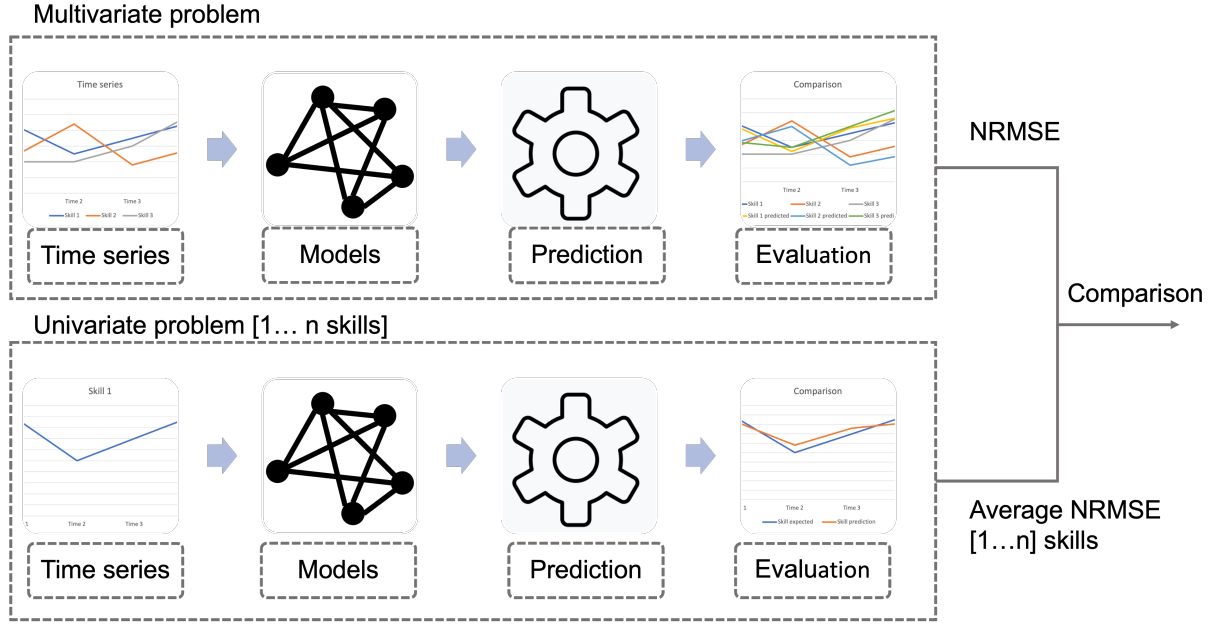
Multivariate problem

Time series

Time 2 Time 3

Skill 1 Skill 2 Skill 3

Time series

Models

Prediction

Comparison

Time 2 Time 3

Skill 1 Skill 2 Skill 3 Skill 1 predicted Skill 2 predicted Skill 3 predi

Evaluation

NRMSE

Comparison

Univariate problem [1… n skills]

Skill 1

1 Time 2 Time 3

Time series

Models

Prediction

Comparison

1 Time 2 Time 3

Skill expected Skill prediction

Evaluation

Average NRMSE [1…n] skills